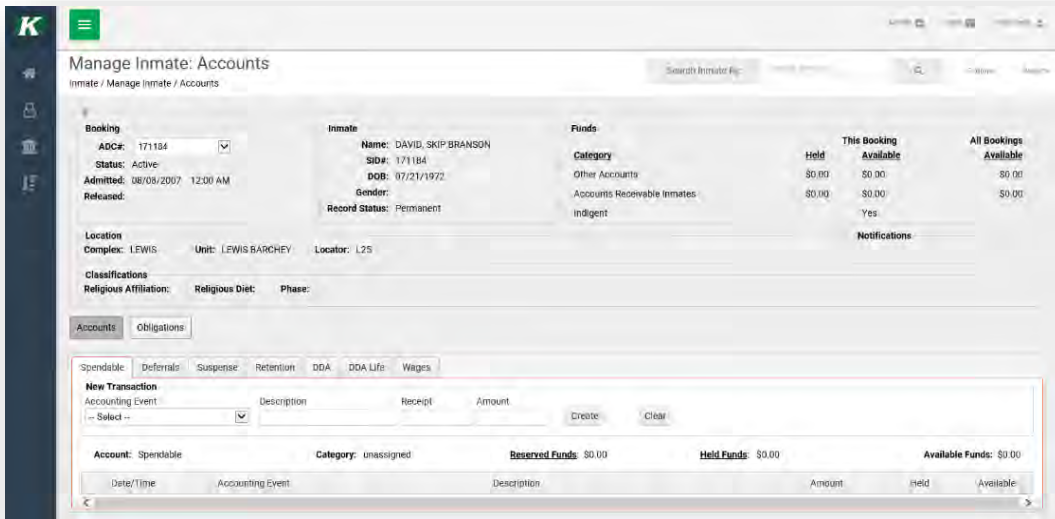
K

Manage Inmate: Accounts

Inmate / Manage Inmate / Accounts

Search Inmate By: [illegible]

Booking
ADC#: 171184
Status: Active
Admitted: 08/08/2007 12:00 AM
Released:

Inmate
Name: DAVID, SKIP BRANSON
SID#: 171184
DOB: 07/21/1972
Gender:
Record Status: Permanent

Funds

| Category | Held | This Booking Available | All Bookings Available |
|---|---|---|---|
| Other Accounts | \$0.00 | \$0.00 | \$0.00 |
| Accounts Receivable Inmates | \$0.00 | \$0.00 | \$0.00 |
| Indigent | | Yes | |

Notifications

Location
Complex: LEWIS Unit: LEWIS BARCHEY Locator: L25

Classifications
Religious Affiliation: Religious Diet: Phase:

Accounts Obligations

Spendable Deferrals Suspense Retention DDA DDA Life Wages

New Transaction
Accounting Event Description Receipt Amount
-- Select -- Create Clear

Account: Spendable Category: unassigned Reserved Funds: \$0.00 Held Funds: \$0.00 Available Funds: \$0.00

| Date/Time | Accounting Event | Description | Amount | Held | Available |
|---|---|---|---|---|---|